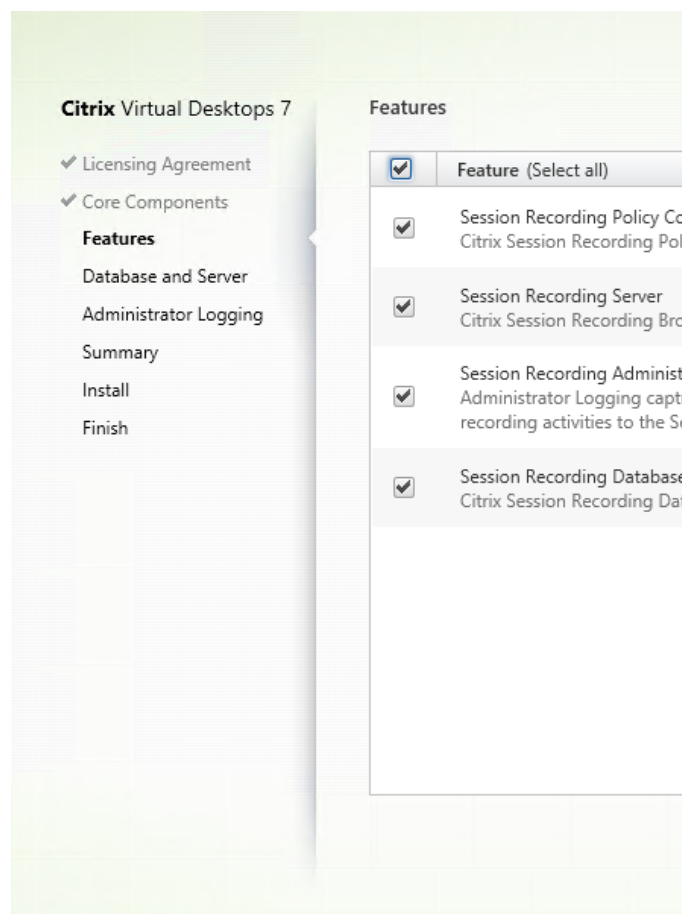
Citrix Virtual Desktops 7

✔ Licensing Agreement
✔ Core Components
Features
Database and Server
Administrator Logging
Summary
Install
Finish

Features

| ☑ | Feature (Select all) |
|---|---|
| ☑ | Session Recording Policy Co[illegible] Citrix Session Recording Pol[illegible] |
| ☑ | Session Recording Server Citrix Session Recording Bro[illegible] |
| ☑ | Session Recording Administ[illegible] Administrator Logging capt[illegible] recording activities to the S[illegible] |
| ☑ | Session Recording Database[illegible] Citrix Session Recording Da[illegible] |